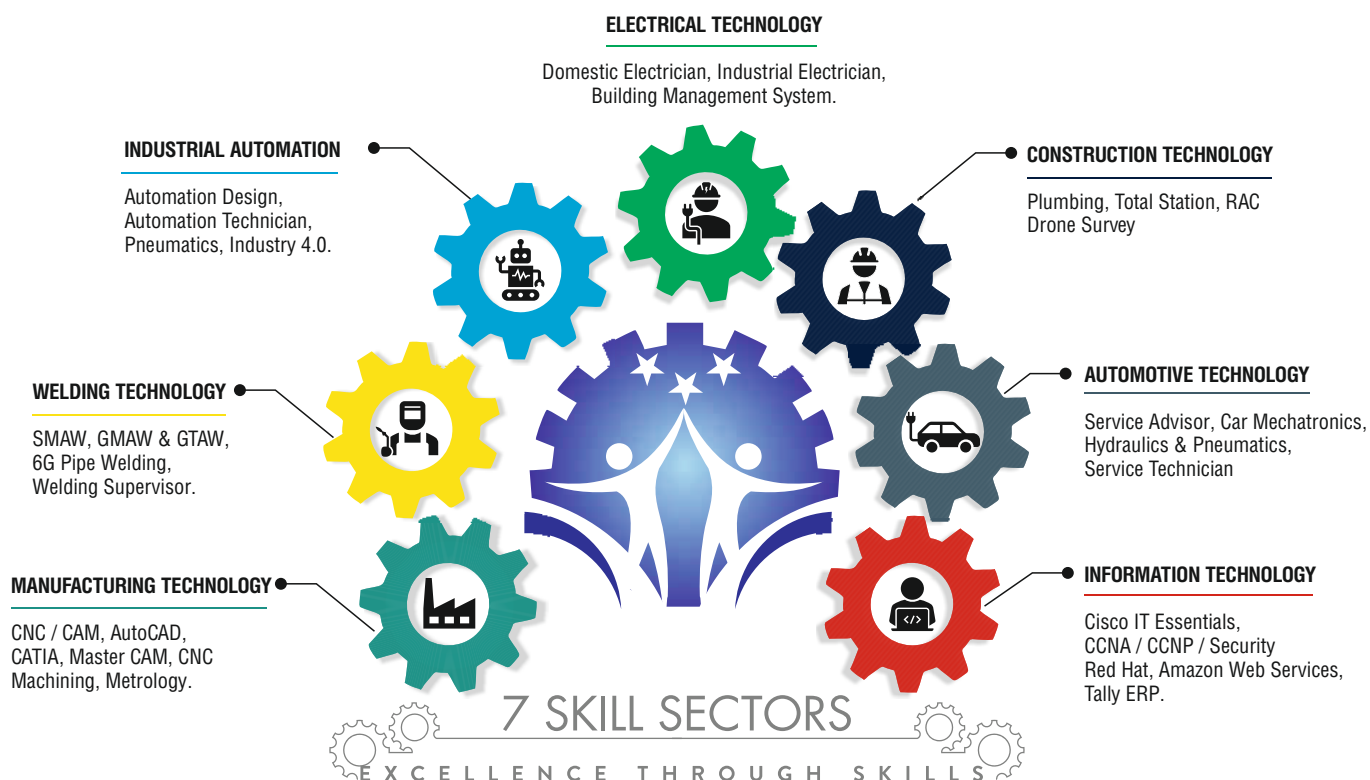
ELECTRICAL TECHNOLOGY

Domestic Electrician, Industrial Electrician, Building Management System.

INDUSTRIAL AUTOMATION

Automation Design, Automation Technician, Pneumatics, Industry 4.0.

CONSTRUCTION TECHNOLOGY

Plumbing, Total Station, RAC Drone Survey

WELDING TECHNOLOGY

SMAW, GMAW & GTAW, 6G Pipe Welding, Welding Supervisor.

AUTOMOTIVE TECHNOLOGY

Service Advisor, Car Mechatronics, Hydraulics & Pneumatics, Service Technician

MANUFACTURING TECHNOLOGY

CNC / CAM, AutoCAD, CATIA, Master CAM, CNC Machining, Metrology.

INFORMATION TECHNOLOGY

Cisco IT Essentials, CCNA / CCNP / Security Red Hat, Amazon Web Services, Tally ERP.

7 SKILL SECTORS

EXCELLENCE THROUGH SKILLS